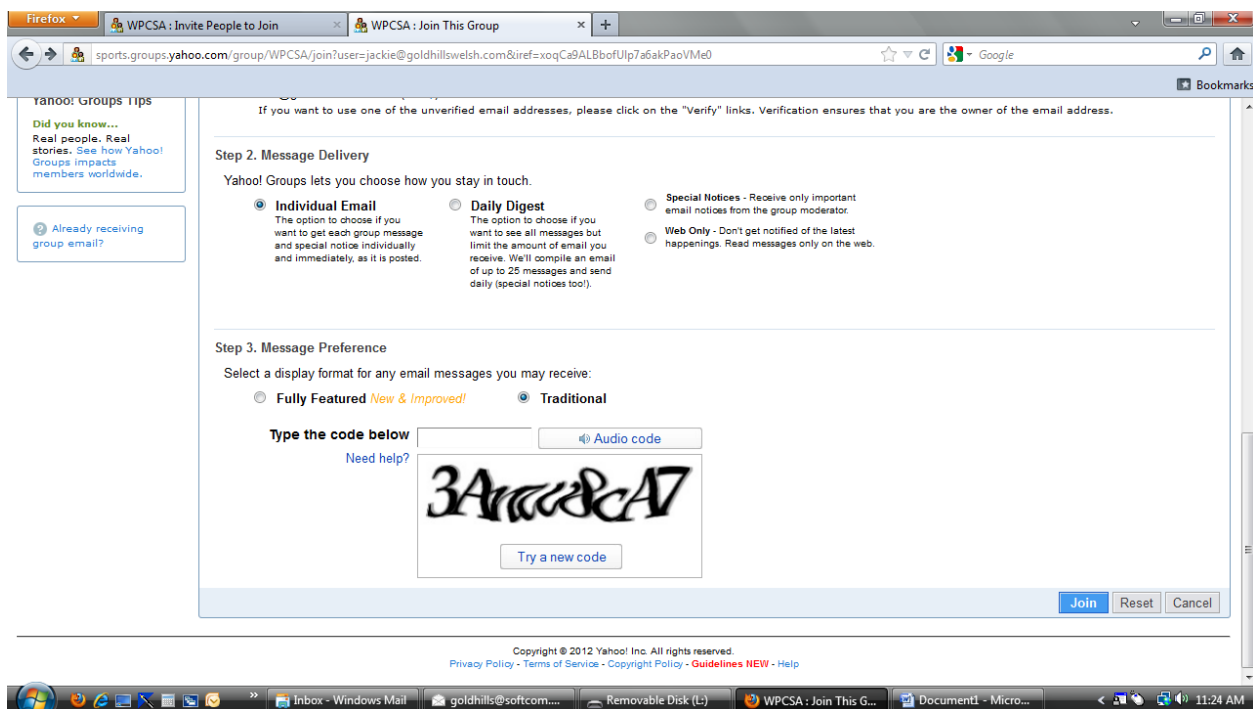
Firefox
WPCSA : Invite People to Join
WPCSA : Join This Group
sports.groups.yahoo.com/group/WPCSA/join?user=jackie@goldhillswelsh.com&iref=xoqCa9ALBbofUlp7a6akPaoVMe0
Google
Bookmarks

Yahoo! Groups Tips

Did you know...
Real people. Real stories. See how Yahoo! Groups impacts members worldwide.

Already receiving group email?

If you want to use one of the unverified email addresses, please click on the "Verify" links. Verification ensures that you are the owner of the email address.

Step 2. Message Delivery

Yahoo! Groups lets you choose how you stay in touch.

Individual Email
The option to choose if you want to get each group message and special notice individually and immediately, as it is posted.

Daily Digest
The option to choose if you want to see all messages but limit the amount of email you receive. We'll compile an email of up to 25 messages and send daily (special notices too!).

Special Notices - Receive only important email notices from the group moderator.

Web Only - Don't get notified of the latest happenings. Read messages only on the web.

Step 3. Message Preference

Select a display format for any email messages you may receive:

Fully Featured New & Improved!
Traditional

Type the code below
Audio code
Need help?
3Anuu8cA7
Try a new code

Join
Reset
Cancel

Copyright © 2012 Yahoo! Inc. All rights reserved.
Privacy Policy - Terms of Service - Copyright Policy - Guidelines NEW - Help

Inbox - Windows Mail
goldhills@softcom....
Removable Disk (L:)
WPCSA : Join This G...
Document1 - Micro...
11:24 AM